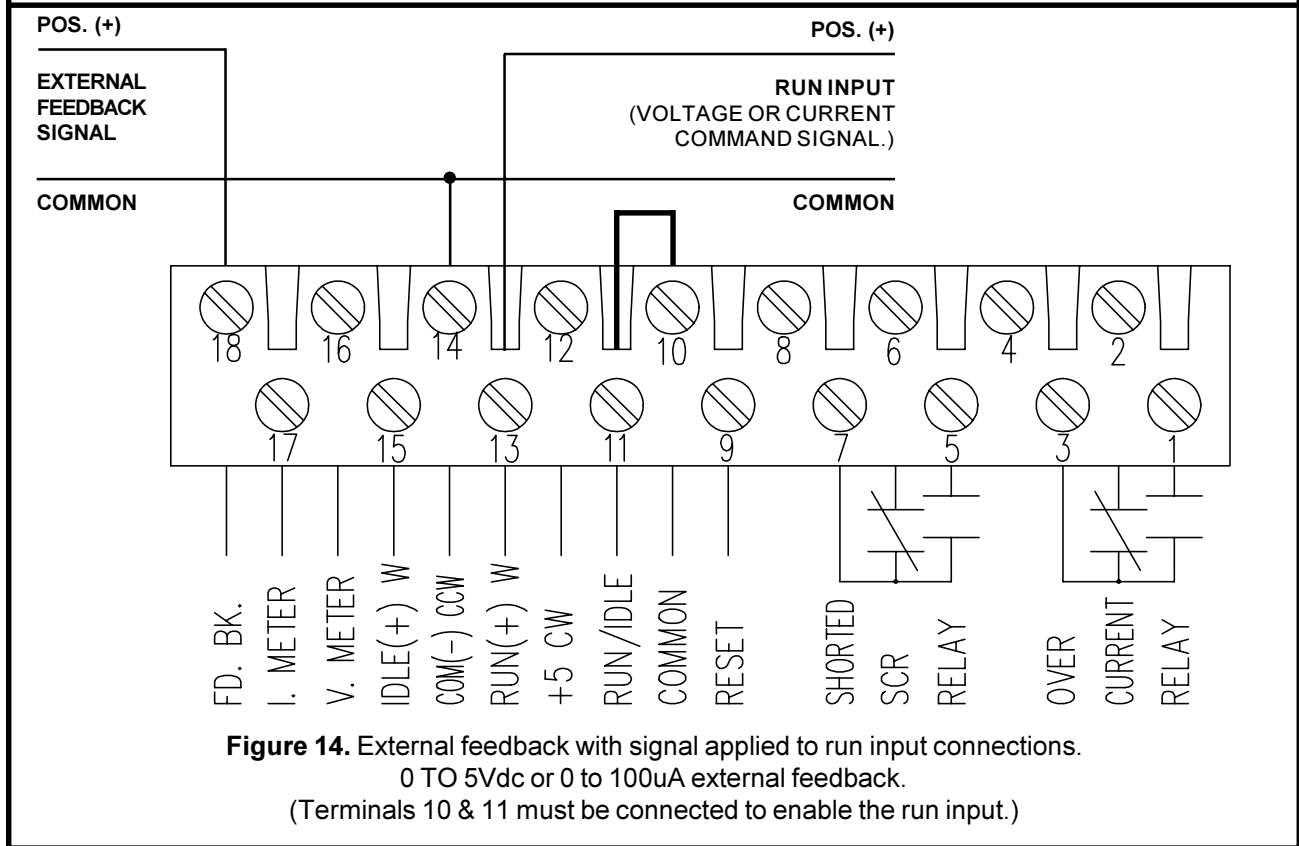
POS. (+)

EXTERNAL FEEDBACK SIGNAL

COMMON

POS. (+)

RUN INPUT
(VOLTAGE OR CURRENT COMMAND SIGNAL.)

COMMON

18 16 14 12 10 8 6 4 2

17 15 13 11 9 7 5 3 1

FD. BK.
I. METER
V. METER
IDLE(+) W
COM(-) CCW
RUN(+) W
+5 CW
RUN/IDLE
COMMON
RESET
SHORTED
SCR
RELAY
OVER
CURRENT
RELAY

**Figure 14.** External feedback with signal applied to run input connections.
0 TO 5Vdc or 0 to 100uA external feedback.
(Terminals 10 & 11 must be connected to enable the run input.)